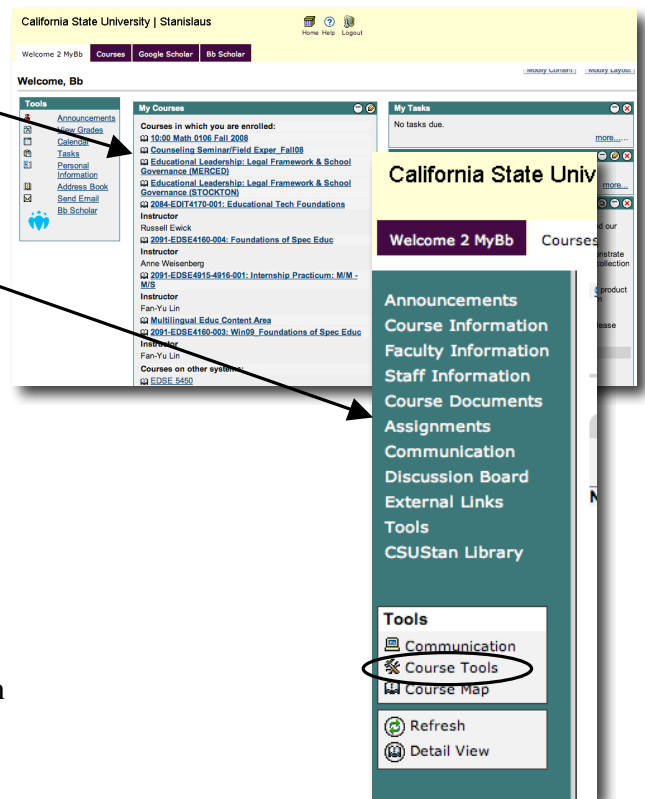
California State University | Stanislaus

Home Help Logout

Welcome 2 MyBb | Courses | Google Scholar | Bb Scholar

Welcome, Bb

Modify Content | Modify Layout

Tools
Announcements
View Grades
Calendar
Tasks
Personal Information
Address Book
Send Email
Bb Scholar

My Courses
Courses in which you are enrolled:
10:00 Math 0106 Fall 2008
Counseling Seminar/Field Exper_Fall08
Educational Leadership: Legal Framework & School Governance (MERCED)
Educational Leadership: Legal Framework & School Governance (STOCKTON)
2084-EDIT4170-001: Educational Tech Foundations
Instructor
Russell Ewick
2091-EDSE4160-004: Foundations of Spec Educ
Instructor
Anne Weisenberg
2091-EDSE4915-4916-001: Internship Practicum: M/M - M/S
Instructor
Fan-Yu Lin
Multilingual Educ Content Area
2091-EDSE4160-003: Win09_Foundations of Spec Educ
Instructor
Fan-Yu Lin
Courses on other systems:
EDSE 5450

My Tasks
No tasks due.
more...

more...

California State Univ

Welcome 2 MyBb | Courses

Announcements
Course Information
Faculty Information
Staff Information
Course Documents
Assignments
Communication
Discussion Board
External Links
Tools
CSUStan Library

Tools
Communication
Course Tools
Course Map

Refresh
Detail View